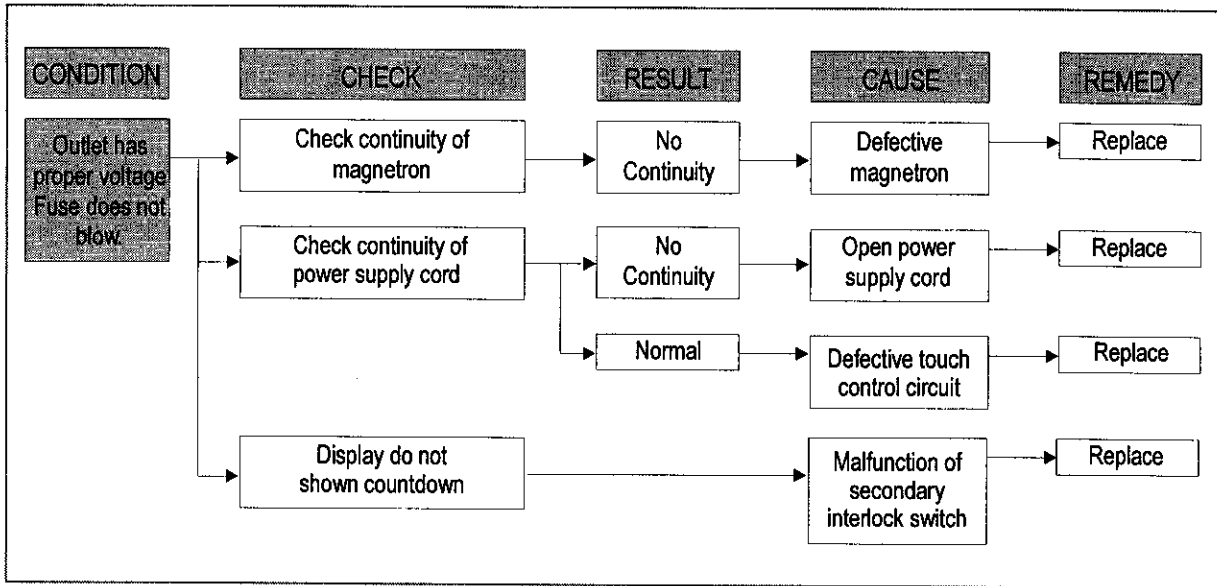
CONDITION

CHECK

RESULT

CAUSE

REMEDY

Outlet has proper voltage Fuse does not blow.

Check continuity of magnetron

No Continuity

Defective magnetron

Replace

Check continuity of power supply cord

No Continuity

Open power supply cord

Replace

Normal

Defective touch control circuit

Replace

Display do not shown countdown

Malfunction of secondary interlock switch

Replace